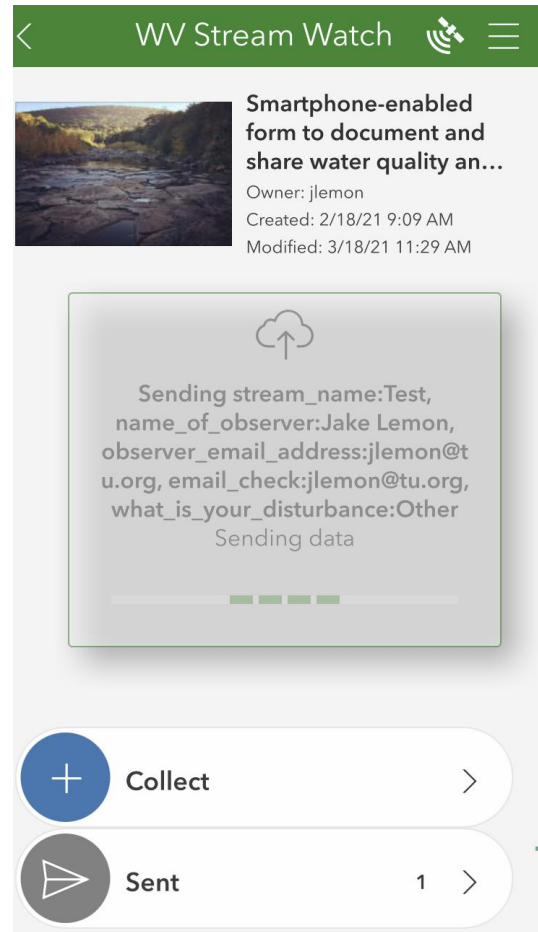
WV Stream Watch

Smartphone-enabled form to document and share water quality an…
Owner: jlemon
Created: 2/18/21 9:09 AM
Modified: 3/18/21 11:29 AM

Sending stream_name:Test, name_of_observer:Jake Lemon, observer_email_address:jlemon@tu.org, email_check:jlemon@tu.org, what_is_your_disturbance:Other
Sending data

Collect

Sent 1